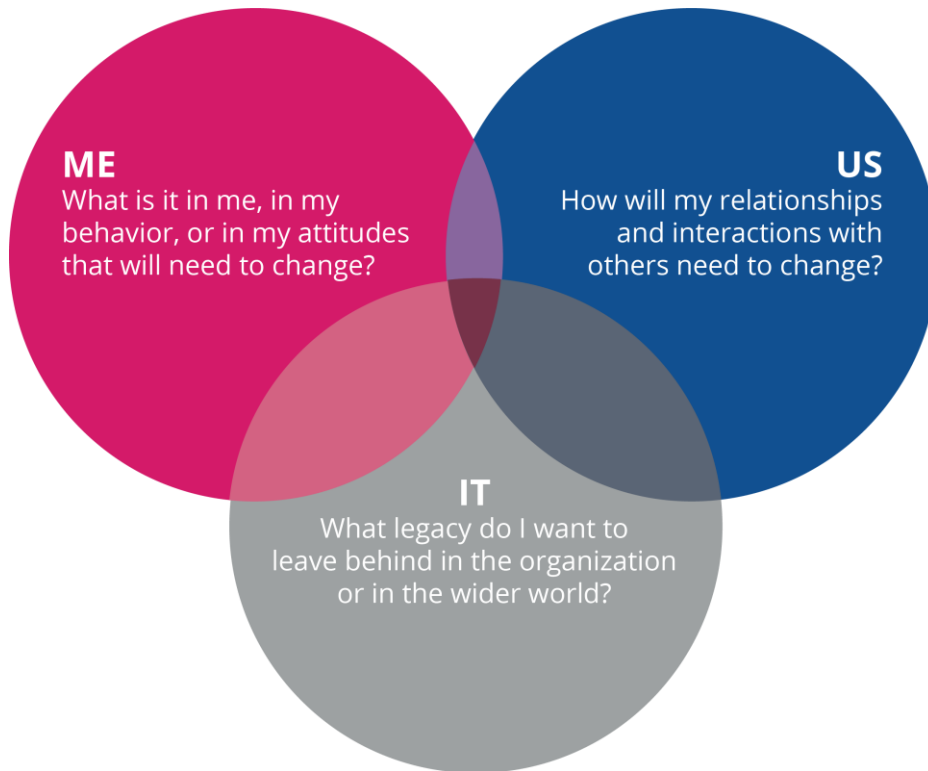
ME
What is it in me, in my behavior, or in my attitudes that will need to change?

US
How will my relationships and interactions with others need to change?

IT
What legacy do I want to leave behind in the organization or in the wider world?